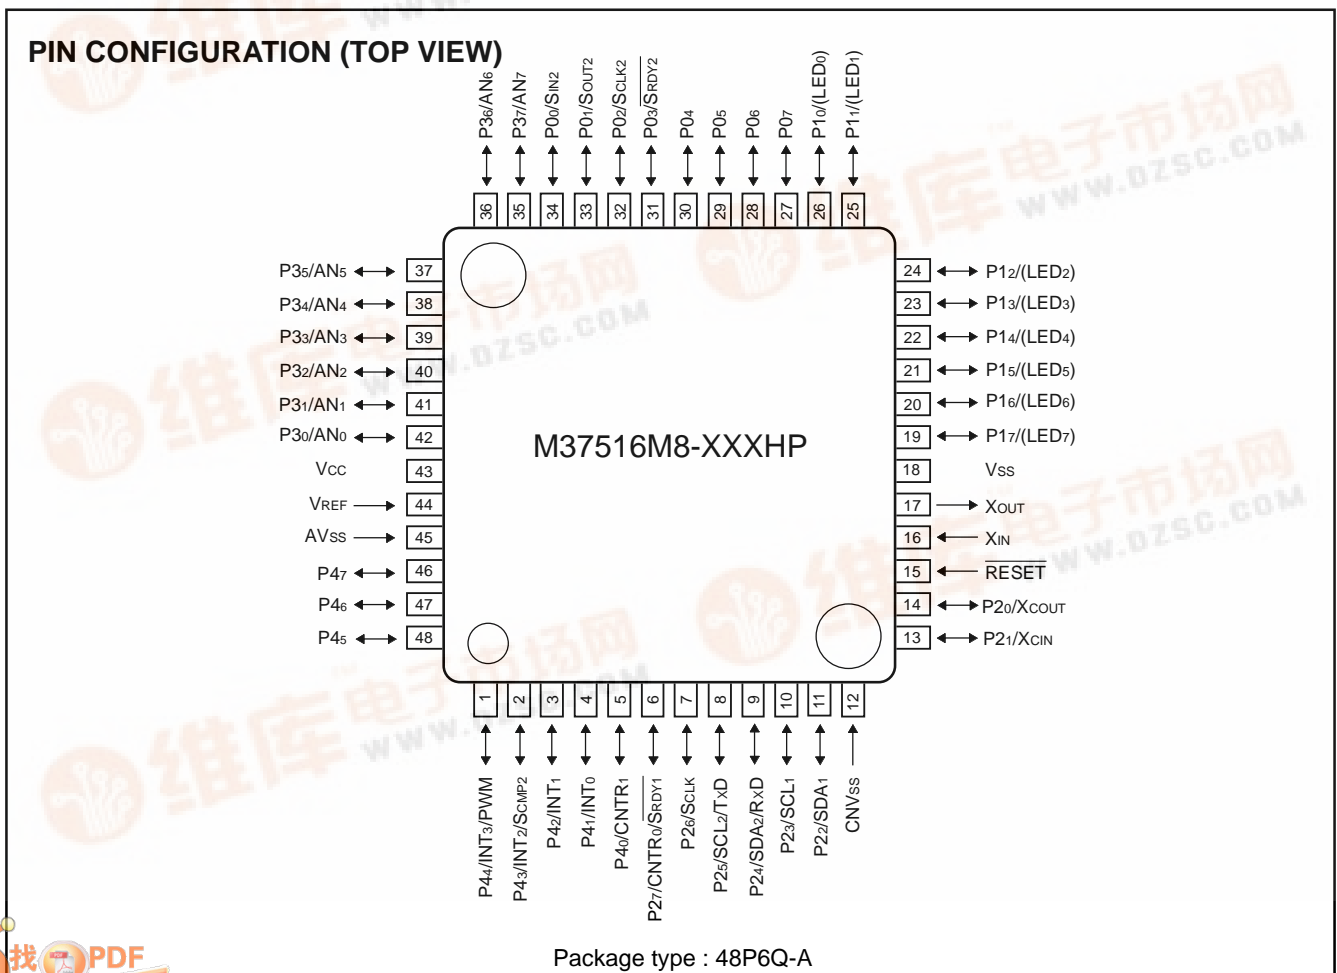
PIN CONFIGURATION (TOP VIEW)

P3$_6$/AN$_6$
P3$_7$/AN$_7$
P0$_0$/S$_{IN2}$
P0$_1$/S$_{OUT2}$
P0$_2$/S$_{CLK2}$
P0$_3$/$\overline{S_{RDY2}}$
P0$_4$
P0$_5$
P0$_6$
P0$_7$
P1$_0$/(LED$_0$)
P1$_1$/(LED$_1$)

36 35 34 33 32 31 30 29 28 27 26 25

P3$_5$/AN$_5$ 37
P3$_4$/AN$_4$ 38
P3$_3$/AN$_3$ 39
P3$_2$/AN$_2$ 40
P3$_1$/AN$_1$ 41
P3$_0$/AN$_0$ 42
V$_{CC}$ 43
V$_{REF}$ 44
AV$_{SS}$ 45
P4$_7$ 46
P4$_6$ 47
P4$_5$ 48

M37516M8-XXXHP

24 P1$_2$/(LED$_2$)
23 P1$_3$/(LED$_3$)
22 P1$_4$/(LED$_4$)
21 P1$_5$/(LED$_5$)
20 P1$_6$/(LED$_6$)
19 P1$_7$/(LED$_7$)
18 V$_{SS}$
17 X$_{OUT}$
16 X$_{IN}$
15 $\overline{RESET}$
14 P2$_0$/X$_{COUT}$
13 P2$_1$/X$_{CIN}$

1 2 3 4 5 6 7 8 9 10 11 12

P4$_4$/INT$_3$/PWM
P4$_3$/INT$_2$/S$_{CMP2}$
P4$_2$/INT$_1$
P4$_1$/INT$_0$
P4$_0$/CNTR$_1$
P2$_7$/CNTR$_0$/$\overline{S_{RDY1}}$
P2$_6$/S$_{CLK}$
P2$_5$/SCL$_2$/T$_X$D
P2$_4$/SDA$_2$/R$_X$D
P2$_3$/SCL$_1$
P2$_2$/SDA$_1$
CNV$_{SS}$

Package type : 48P6Q-A

维库电子市场网 WWW.DZSC.COM

找PDF